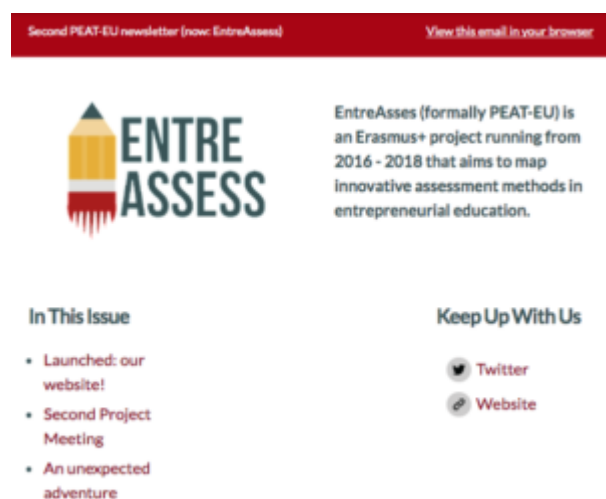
Second PEAT-EU newsletter (now: EntreAssess)

View this email in your browser

ENTRE ASSESS

EntreAsses (formally PEAT-EU) is an Erasmus+ project running from 2016 - 2018 that aims to map innovative assessment methods in entrepreneurial education.

In This Issue

- Launched: our website!
- Second Project Meeting
- An unexpected adventure

Keep Up With Us

Twitter

Website